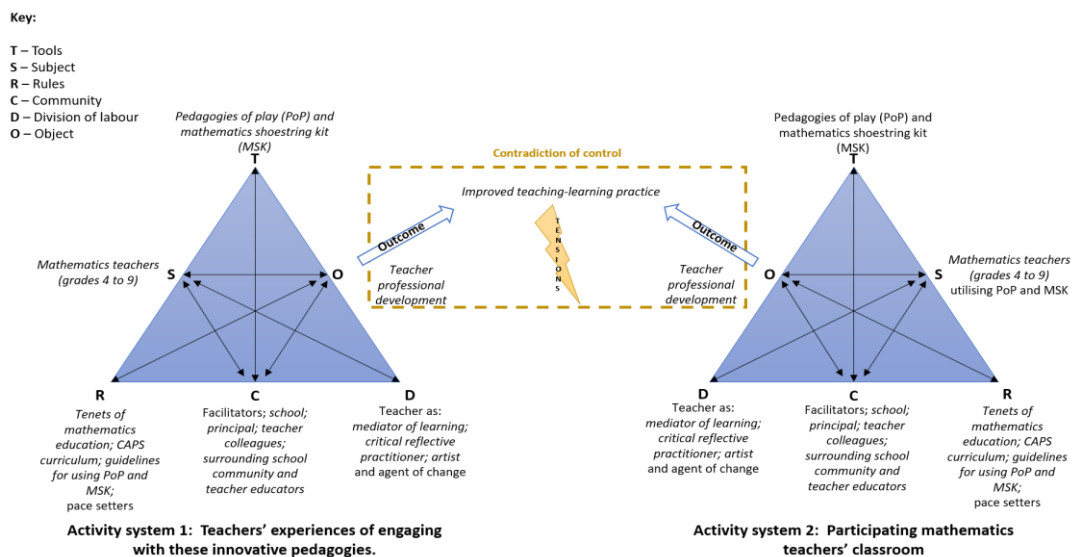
Key:

T – Tools
S – Subject
R – Rules
C – Community
D – Division of labour
O – Object

Pedagogies of play (PoP) and mathematics shoestring kit (MSK)

T

Mathematics teachers (grades 4 to 9)

S

O

R

Tenets of mathematics education; CAPS curriculum; guidelines for using PoP and MSK; pace setters

C

Facilitators; school; principal; teacher colleagues; surrounding school community and teacher educators

D

Teacher as: mediator of learning; critical reflective practitioner; artist and agent of change

Activity system 1: Teachers' experiences of engaging with these innovative pedagogies.

Contradiction of control

Improved teaching-learning practice

Outcome

Teacher professional development

TENSIONS

Outcome

Teacher professional development

Pedagogies of play (PoP) and mathematics shoestring kit (MSK)

T

O

S

Mathematics teachers (grades 4 to 9) utilising PoP and MSK

D

Teacher as: mediator of learning; critical reflective practitioner; artist and agent of change

C

Facilitators; school; principal; teacher colleagues; surrounding school community and teacher educators

R

Tenets of mathematics education; CAPS curriculum; guidelines for using PoP and MSK; pace setters

Activity system 2: Participating mathematics teachers' classroom